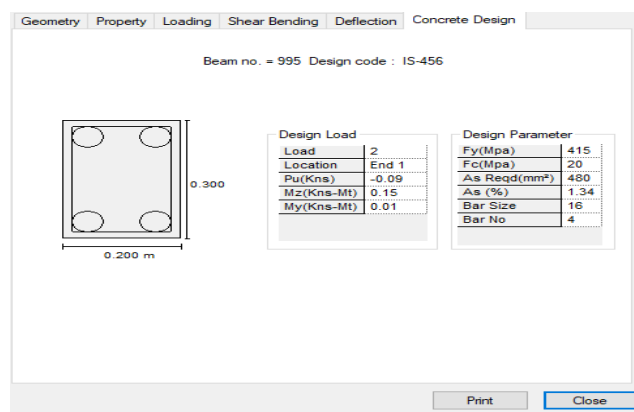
Geometry | Property | Loading | Shear Bending | Deflection | Concrete Design

Beam no. = 995 Design code : IS-456

0.300

0.200 m

Design Load

| Load | 2 |
|---|---|
| Location | End 1 |
| Pu(Kns) | -0.09 |
| Mz(Kns-Mt) | 0.15 |
| My(Kns-Mt) | 0.01 |

Design Parameter

| Fy(Mpa) | 415 |
|---|---|
| Fc(Mpa) | 20 |
| As Reqd(mm²) | 480 |
| As (%) | 1.34 |
| Bar Size | 16 |
| Bar No | 4 |

Print

Close